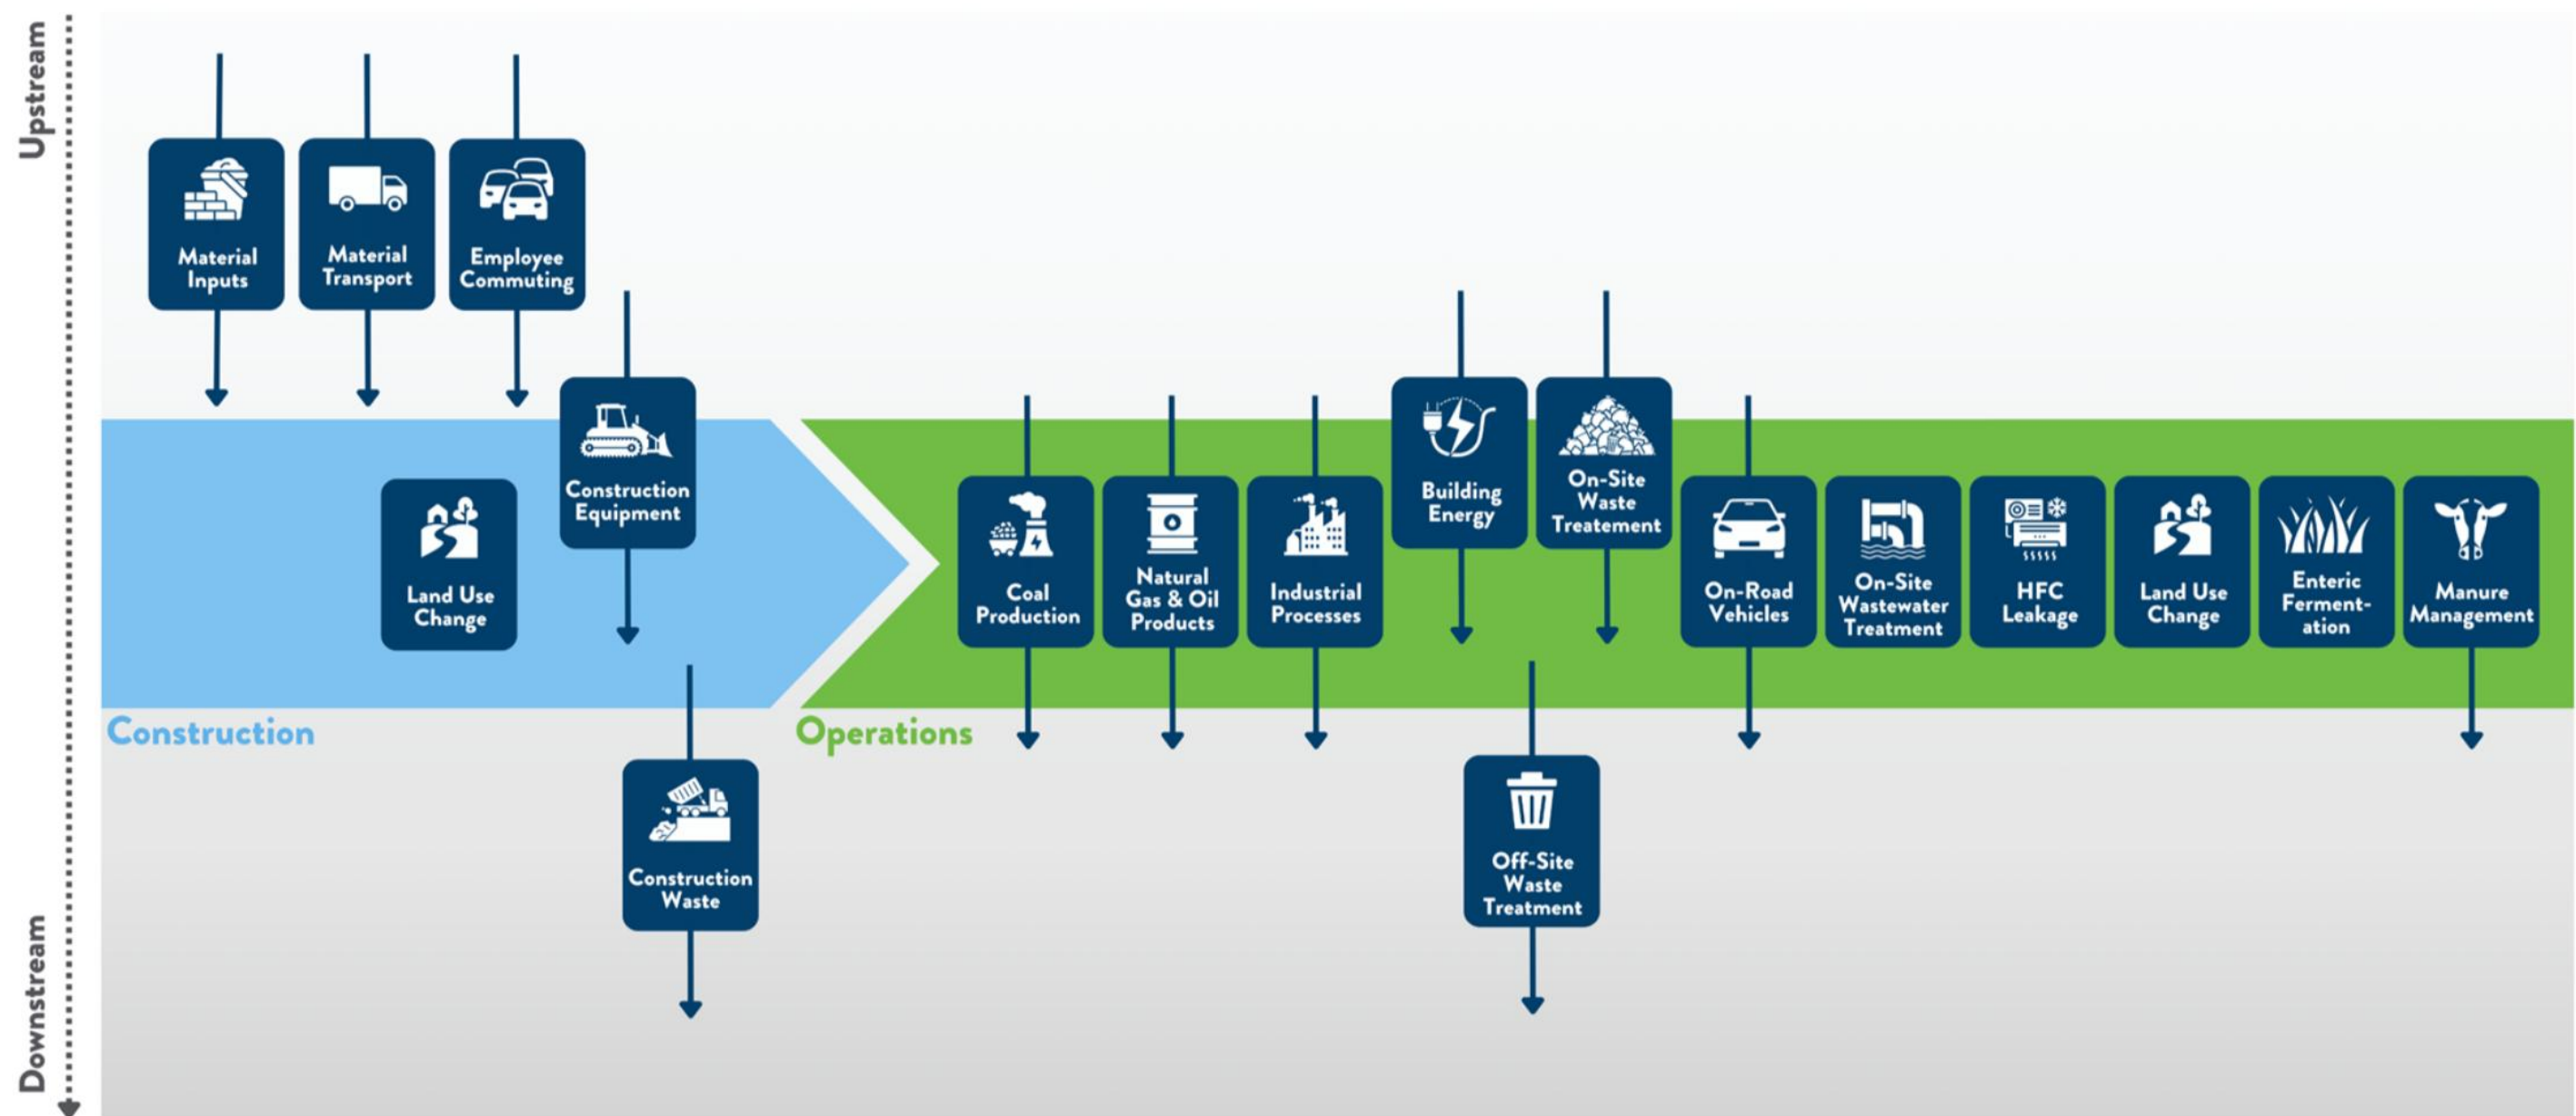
Upstream

Material Inputs

Material Transport

Employee Commuting

Construction Equipment

Land Use Change

Construction

Construction Waste

Operations

Coal Production

Natural Gas & Oil Products

Industrial Processes

Building Energy

On-Site Waste Treatement

Off-Site Waste Treatment

On-Road Vehicles

On-Site Wastewater Treatment

HFC Leakage

Land Use Change

Enteric Fermentation

Manure Management

Downstream